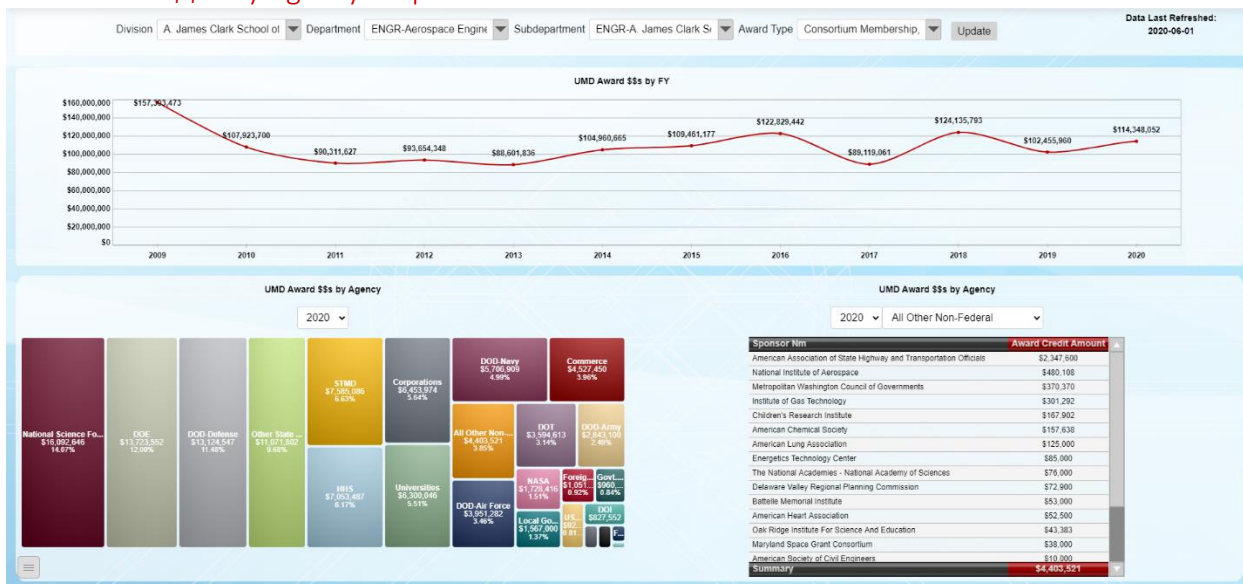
Division A. James Clark School of Department ENGR-Aerospace Engine Subdepartment ENGR-A. James Clark Sc Award Type Consortium Membership, Update

Data Last Refreshed: 2020-06-01

UMD Award $$s by FY

$160,000,000
$140,000,000
$120,000,000
$100,000,000
$80,000,000
$60,000,000
$40,000,000
$20,000,000
$0

$157,303,473
$107,923,700
$90,311,627
$93,654,348
$88,601,836
$104,960,665
$109,461,177
$122,829,442
$89,119,061
$124,135,793
$102,455,960
$114,348,052

2009 2010 2011 2012 2013 2014 2015 2016 2017 2018 2019 2020

UMD Award $$s by Agency

2020

National Science Fo... $16,092,646 14.07%
DOE $13,723,552 12.00%
DOD-Defense $13,124,547 11.48%
Other State ... $11,071,602 9.68%
STMD $7,585,086 6.63%
HHS $7,053,487 6.17%
Corporations $6,453,974 5.64%
Universities $6,300,046 5.51%
DOD-Navy $5,706,909 4.99%
Commerce $4,527,450 3.96%
All Other Non... $4,403,521 3.85%
DOT $3,594,613 3.14%
DOD-Army $2,843,100 2.49%
DOD-Air Force $3,951,282 3.46%
NASA $1,728,416 1.51%
Foreig... $1,051... 0.92%
Govt.... $960,... 0.84%
Local Go... $1,567,000 1.37%
IFE $92... 0.81...
DOI $827,552

UMD Award $$s by Agency

2020 All Other Non-Federal

| Sponsor Nm | Award Credit Amount |
|---|---|
| American Association of State Highway and Transportation Officials | $2,347,600 |
| National Institute of Aerospace | $480,108 |
| Metropolitan Washington Council of Governments | $370,370 |
| Institute of Gas Technology | $301,292 |
| Children's Research Institute | $167,902 |
| American Chemical Society | $157,638 |
| American Lung Association | $125,000 |
| Energetics Technology Center | $85,000 |
| The National Academies - National Academy of Sciences | $76,000 |
| Delaware Valley Regional Planning Commission | $72,900 |
| Battelle Memorial Institute | $53,000 |
| American Heart Association | $52,500 |
| Oak Ridge Institute For Science And Education | $43,383 |
| Maryland Space Grant Consortium | $38,000 |
| American Society of Civil Engineers | $10,000 |
| Summary | $4,403,521 |